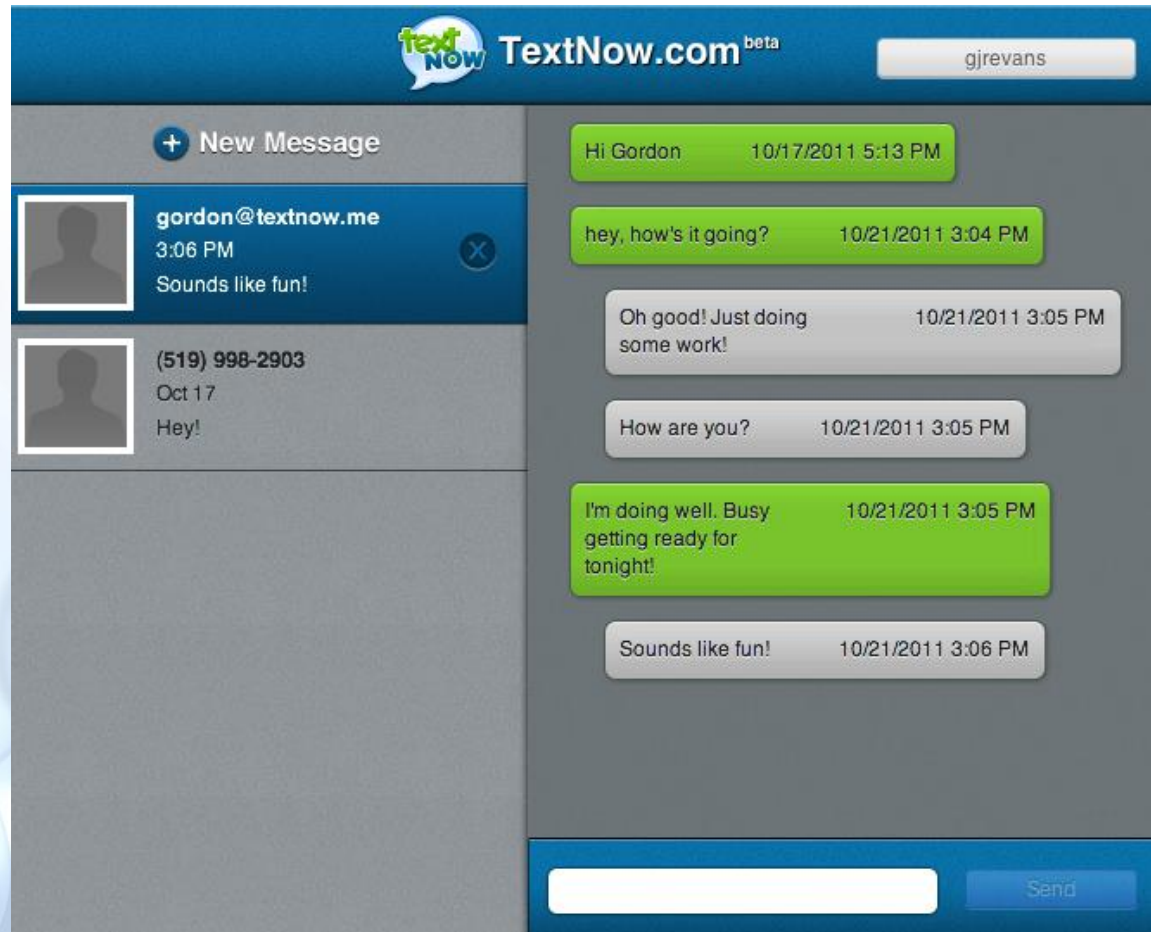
text NOW TextNow.com beta

gjrevans

+ New Message

gordon@textnow.me
3:06 PM
Sounds like fun!

(519) 998-2903
Oct 17
Hey!

Hi Gordon 10/17/2011 5:13 PM

hey, how's it going? 10/21/2011 3:04 PM

Oh good! Just doing some work! 10/21/2011 3:05 PM

How are you? 10/21/2011 3:05 PM

I'm doing well. Busy getting ready for tonight! 10/21/2011 3:05 PM

Sounds like fun! 10/21/2011 3:06 PM

Send